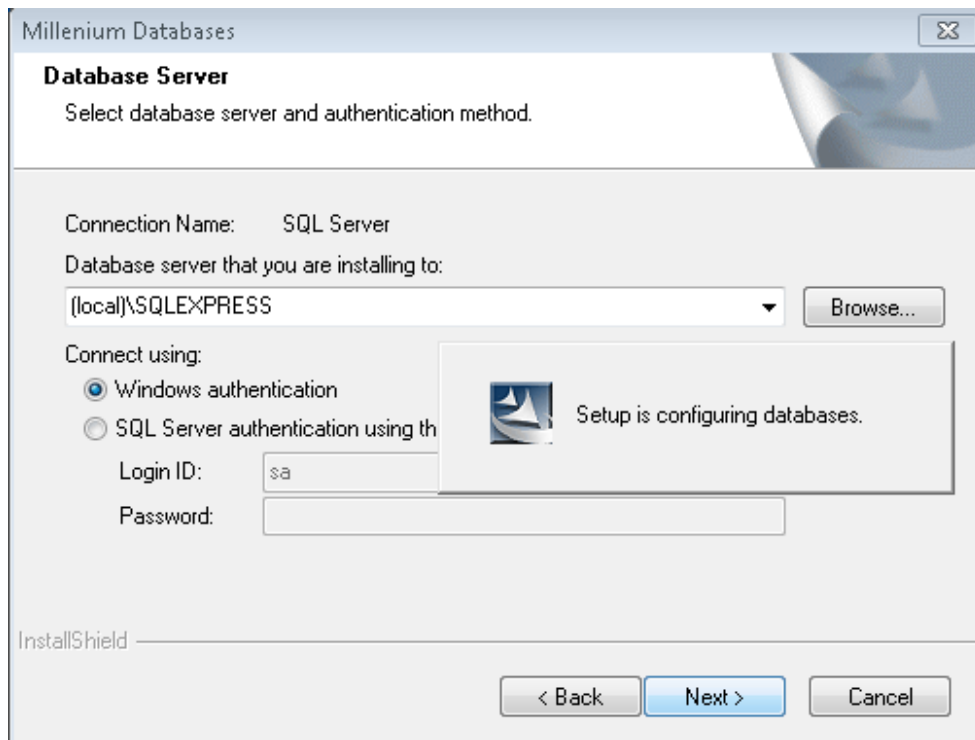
Millenium Databases

Database Server

Select database server and authentication method.

Connection Name: SQL Server

Database server that you are installing to:

(local)\SQLEXPRESS

Browse...

Connect using:

Windows authentication

SQL Server authentication using th

Login ID: sa

Password:

Setup is configuring databases.

InstallShield

< Back

Next >

Cancel